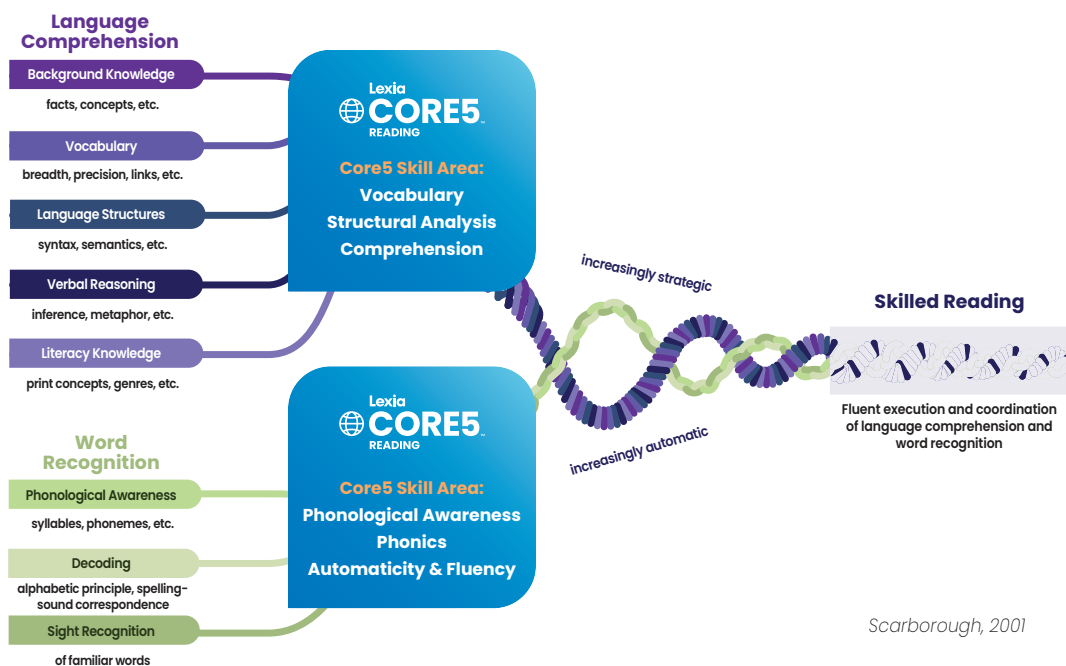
Language Comprehension

Background Knowledge
facts, concepts, etc.

Vocabulary
breadth, precision, links, etc.

Language Structures
syntax, semantics, etc.

Verbal Reasoning
inference, metaphor, etc.

Literacy Knowledge
print concepts, genres, etc.

Lexia CORE5 READING

Core5 Skill Area:
Vocabulary
Structural Analysis
Comprehension

increasingly strategic

Skilled Reading

Fluent execution and coordination of language comprehension and word recognition

increasingly automatic

Word Recognition

Phonological Awareness
syllables, phonemes, etc.

Decoding
alphabetic principle, spelling-sound correspondence

Sight Recognition
of familiar words

Lexia CORE5 READING

Core5 Skill Area:
Phonological Awareness
Phonics
Automaticity & Fluency

Scarborough, 2001